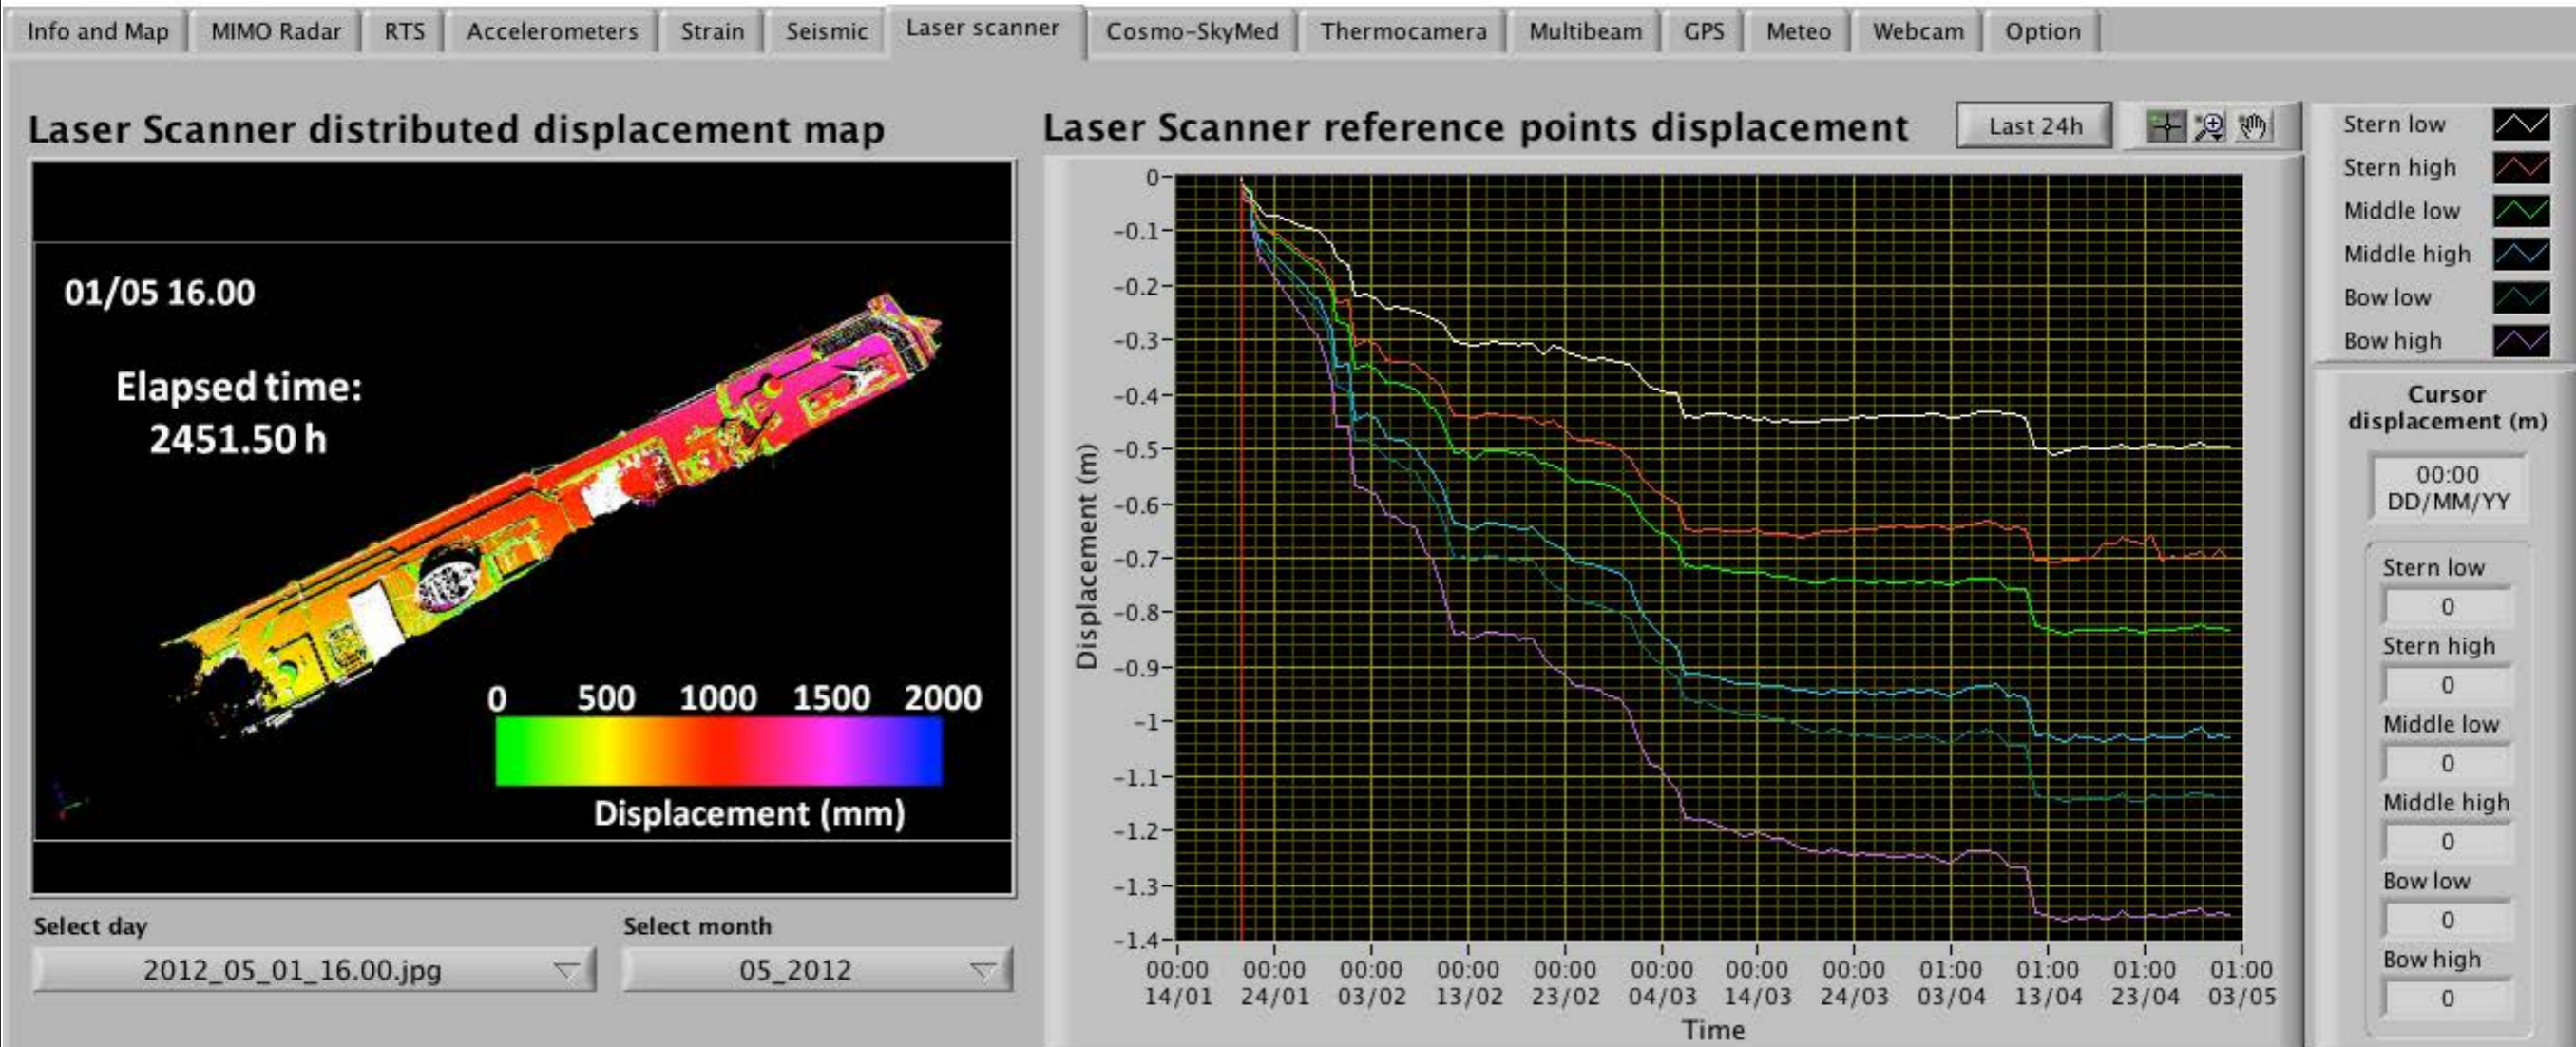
Info and Map | MIMO Radar | RTS | Accelerometers | Strain | Seismic | Laser scanner | Cosmo-SkyMed | Thermocamera | Multibeam | GPS | Meteo | Webcam | Option

Laser Scanner distributed displacement map

01/05 16.00

Elapsed time:
2451.50 h

0 500 1000 1500 2000

Displacement (mm)

Select day
2012_05_01_16.00.jpg

Select month
05_2012

Laser Scanner reference points displacement

Last 24h

0
-0.1
-0.2
-0.3
-0.4
-0.5
-0.6
-0.7
-0.8
-0.9
-1
-1.1
-1.2
-1.3
-1.4

Displacement (m)

00:00 14/01
00:00 24/01
00:00 03/02
00:00 13/02
00:00 23/02
00:00 04/03
00:00 14/03
00:00 24/03
01:00 03/04
01:00 13/04
01:00 23/04
01:00 03/05

Time

Stern low
Stern high
Middle low
Middle high
Bow low
Bow high

Cursor displacement (m)

00:00
DD/MM/YY

Stern low
0
Stern high
0
Middle low
0
Middle high
0
Bow low
0
Bow high
0